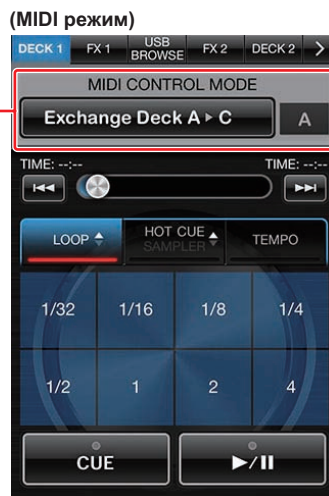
(MIDI режим)

DECK 1 FX 1 USB BROWSE FX 2 DECK 2 >

MIDI CONTROL MODE

Exchange Deck A ▸ C

A

TIME: --:--

TIME: --:--

LOOP

HOT CUE SAMPLER

TEMPO

| 1/32 | 1/16 | 1/8 | 1/4 |
|---|---|---|---|
| 1/2 | 1 | 2 | 4 |

CUE

▶/II